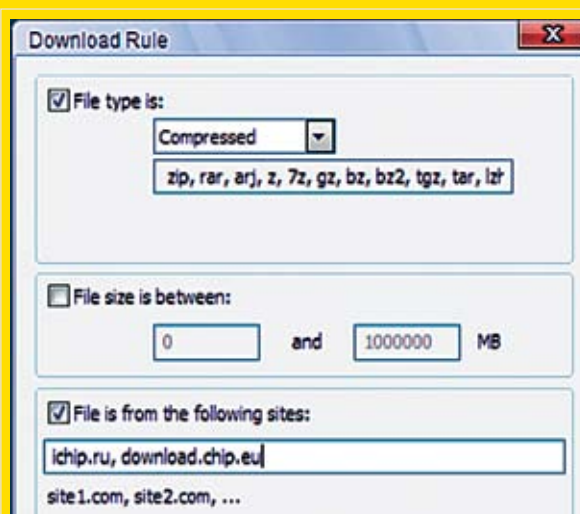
Download Rule

File type is:

Compressed

zip, rar, arj, z, 7z, gz, bz, bz2, tgz, tar, lzh

File size is between:

0 and 1000000 MB

File is from the following sites:

ichip.ru, download.chip.eu

site1.com, site2.com, ...